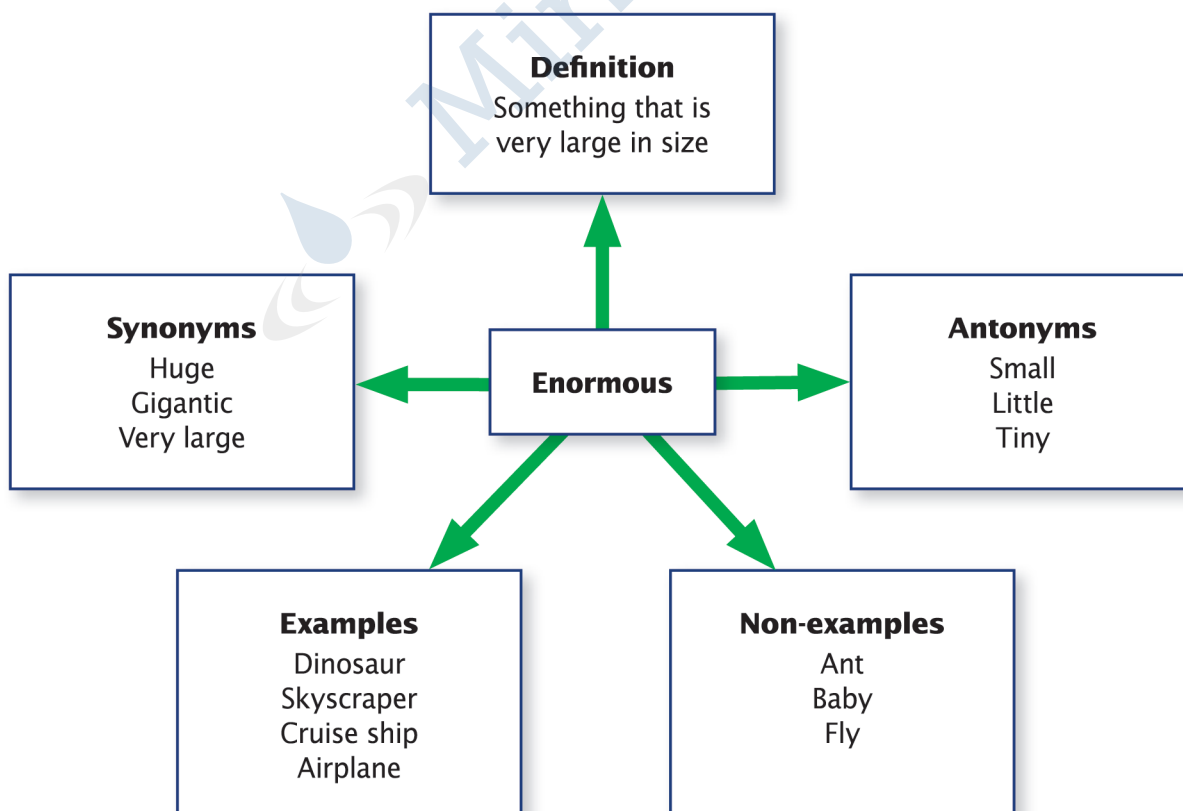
**Definition**
Something that is very large in size

**Synonyms**
Huge
Gigantic
Very large

**Enormous**

**Antonyms**
Small
Little
Tiny

**Examples**
Dinosaur
Skyscraper
Cruise ship
Airplane

**Non-examples**
Ant
Baby
Fly